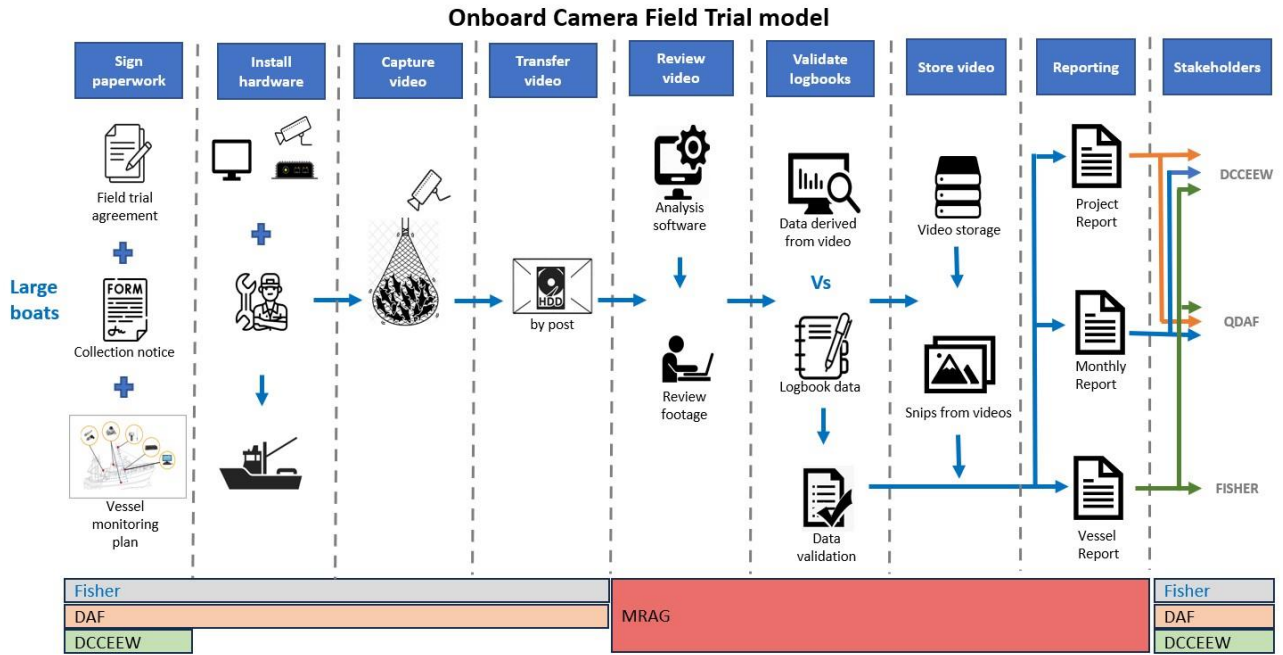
Onboard Camera Field Trial model

Sign paperwork

Install hardware

Capture video

Transfer video

Review video

Validate logbooks

Store video

Reporting

Stakeholders

Large boats

Field trial agreement

FORM

Collection notice

Vessel monitoring plan

HDD

by post

Analysis software

Review footage

Data derived from video

Vs

Logbook data

Data validation

Video storage

Snips from videos

Project Report

Monthly Report

Vessel Report

DCCEEW

QDAF

FISHER

Fisher

DAF

DCCEEW

MRAG

Fisher

DAF

DCCEEW